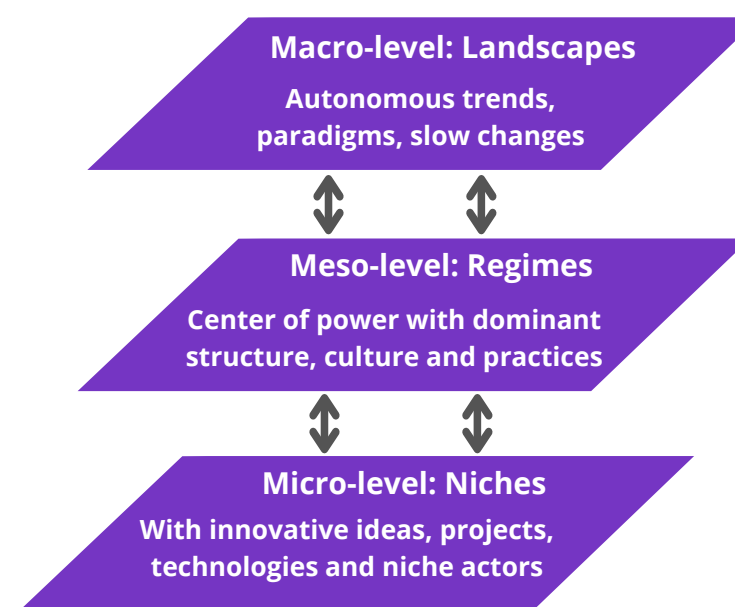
Macro-level: Landscapes

Autonomous trends, paradigms, slow changes

Meso-level: Regimes

Center of power with dominant structure, culture and practices

Micro-level: Niches

With innovative ideas, projects, technologies and niche actors